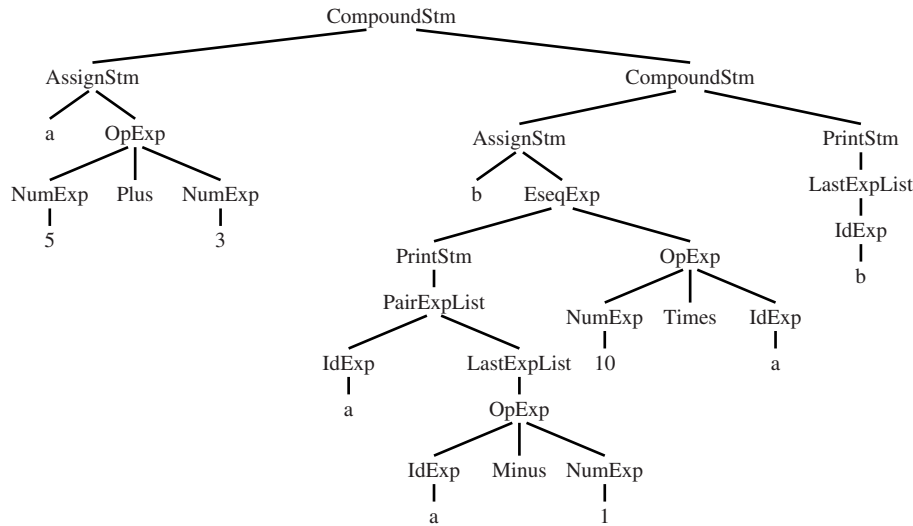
CompoundStm

AssignStm

a

OpExp

NumExp

Plus

NumExp

5

3

CompoundStm

AssignStm

b

EseqExp

PrintStm

PairExpList

IdExp

a

LastExpList

OpExp

IdExp

Minus

NumExp

a

1

OpExp

NumExp

Times

IdExp

10

a

PrintStm

LastExpList

IdExp

b